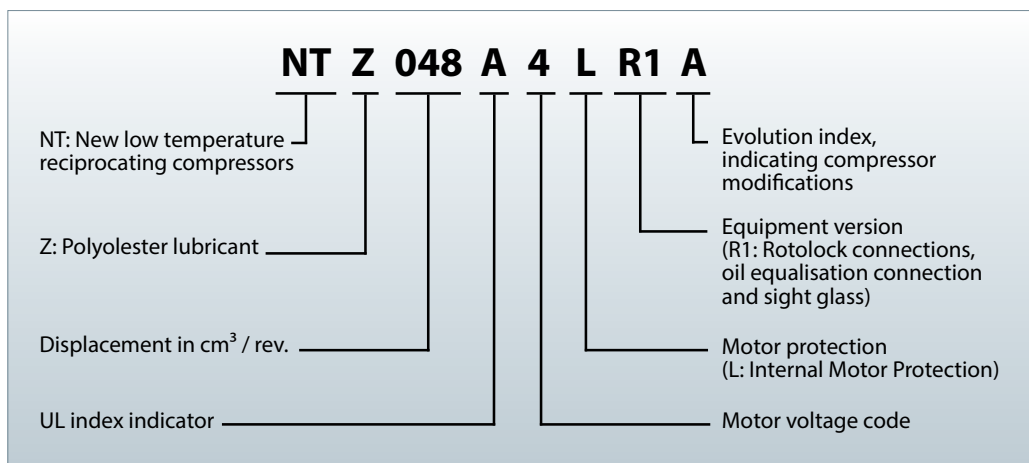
NT Z 048 A 4 L R1 A

NT: New low temperature reciprocating compressors

Z: Polyolester lubricant

Displacement in cm$^3$ / rev.

UL index indicator

Evolution index, indicating compressor modifications

Equipment version (R1: Rotolock connections, oil equalisation connection and sight glass)

Motor protection (L: Internal Motor Protection)

Motor voltage code